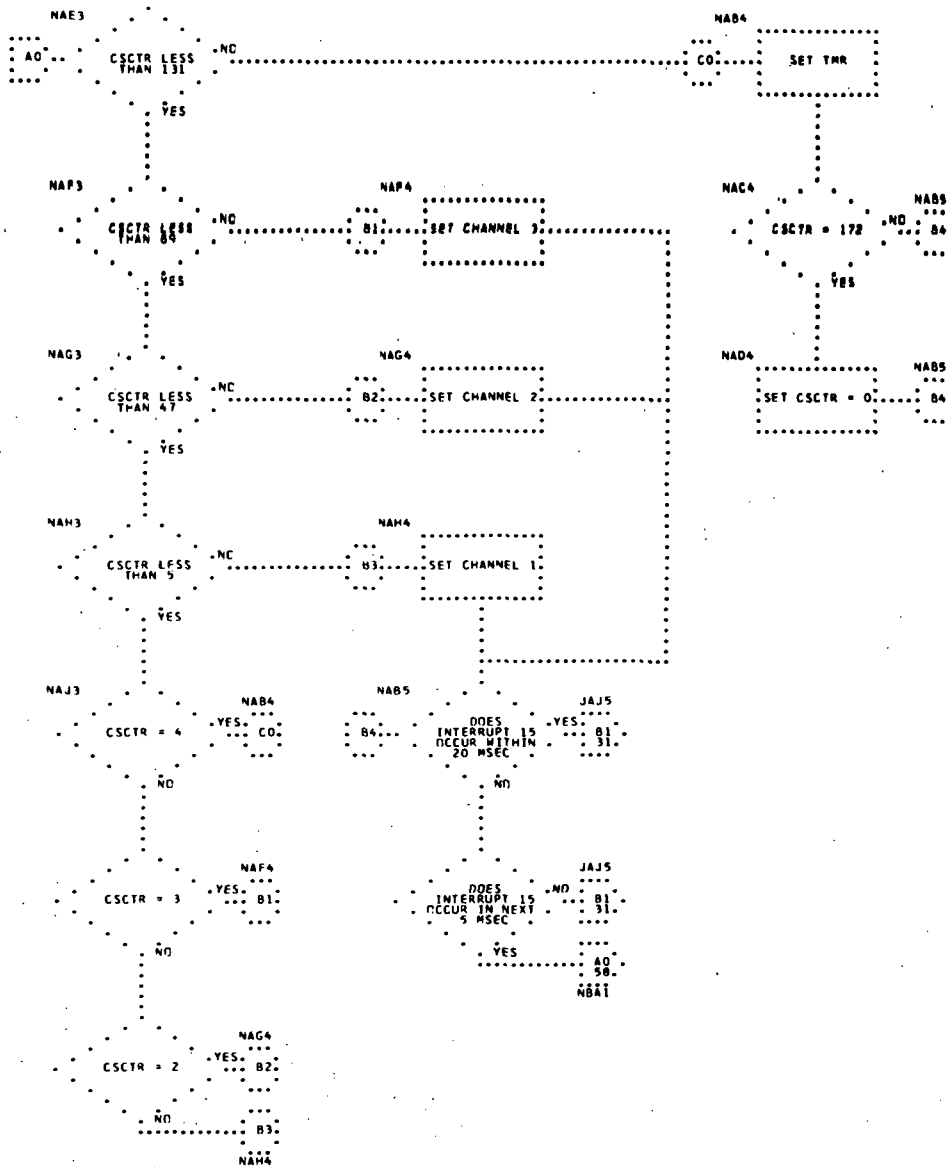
NAE3
A0
CSCTR LESS THAN 131
NO
YES

NAB4
C0
SET TMR

NAF3
CSCTR LESS THAN 89
NO
YES

NAF4
B1
SET CHANNEL 3

NAC4
CSCTR = 172
NO
YES

NAB5
B4

NAG3
CSCTR LESS THAN 47
NO
YES

NAG4
B2
SET CHANNEL 2

NAD4
SET CSCTR = 0

NAB5
B4

NAH3
CSCTR LESS THAN 5
NO
YES

NAH4
B3
SET CHANNEL 1

NAJ3
CSCTR = 4
YES
NAB4
C0
NO

NAB5
B4
DOES INTERRUPT 15 OCCUR WITHIN 20 MSEC
YES
JAJ5
B1
31
NO

CSCTR = 3
YES
NAF4
B1
NO

DOES INTERRUPT 15 OCCUR IN NEXT 5 MSEC
NO
JAJ5
B1
31
YES
A0
58
NBA1

CSCTR = 2
YES
NAG4
B2
NO
B3
NAH4